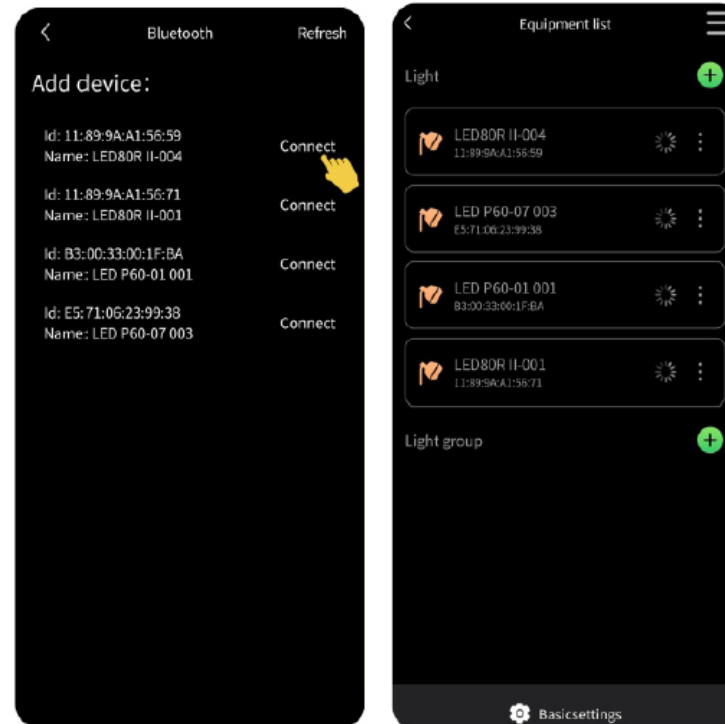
<

Bluetooth

Refresh

Add device:

Id: 11:89:9A:A1:56:59
Name: LED80R II-004

Connect

Id: 11:89:9A:A1:56:71
Name: LED80R II-001

Connect

Id: B3:00:33:00:1F:BA
Name: LED P60-01 001

Connect

Id: E5:71:06:23:99:38
Name: LED P60-07 003

Connect

<

Equipment list

Light

LED80R II-004
11:89:9A:A1:56:59

LED P60-07 003
E5:71:06:23:99:38

LED P60-01 001
B3:00:33:00:1F:BA

LED80R II-001
11:89:9A:A1:56:71

Light group

Basicsettings